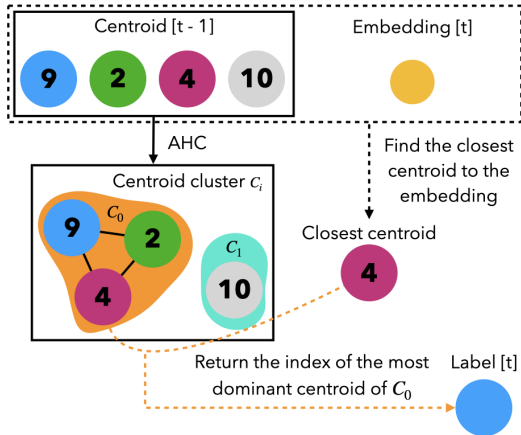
Centroid [t - 1]

9 2 4 10

Embedding [t]

AHC

Find the closest centroid to the embedding

Centroid cluster $C_i$

$C_0$

9 2 4

$C_1$

10

Closest centroid

4

Return the index of the most dominant centroid of $C_0$

Label [t]